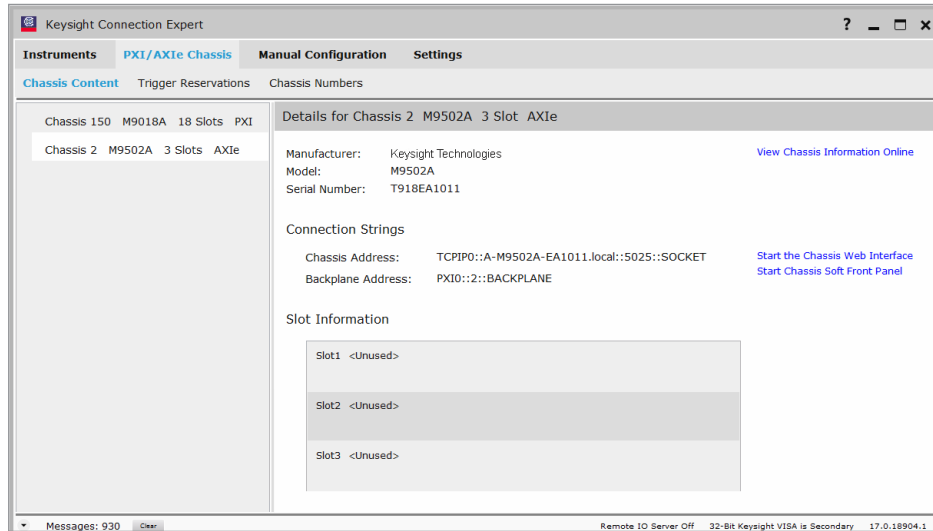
Keysight Connection Expert

? _ ☐ ✕

Instruments PXI/AXIe Chassis Manual Configuration Settings

Chassis Content Trigger Reservations Chassis Numbers

Chassis 150 M9018A 18 Slots PXI

Chassis 2 M9502A 3 Slots AXIe

Details for Chassis 2 M9502A 3 Slot AXIe

Manufacturer: Keysight Technologies
Model: M9502A
Serial Number: T918EA1011

View Chassis Information Online

Connection Strings

Chassis Address: TCPIP0::A-M9502A-EA1011.local::5025::SOCKET
Backplane Address: PXI0::2::BACKPLANE

Start the Chassis Web Interface
Start Chassis Soft Front Panel

Slot Information

Slot1 <Unused>

Slot2 <Unused>

Slot3 <Unused>

Messages: 930 Clear

Remote IO Server Off 32-Bit Keysight VISA is Secondary 17.0.18904.1